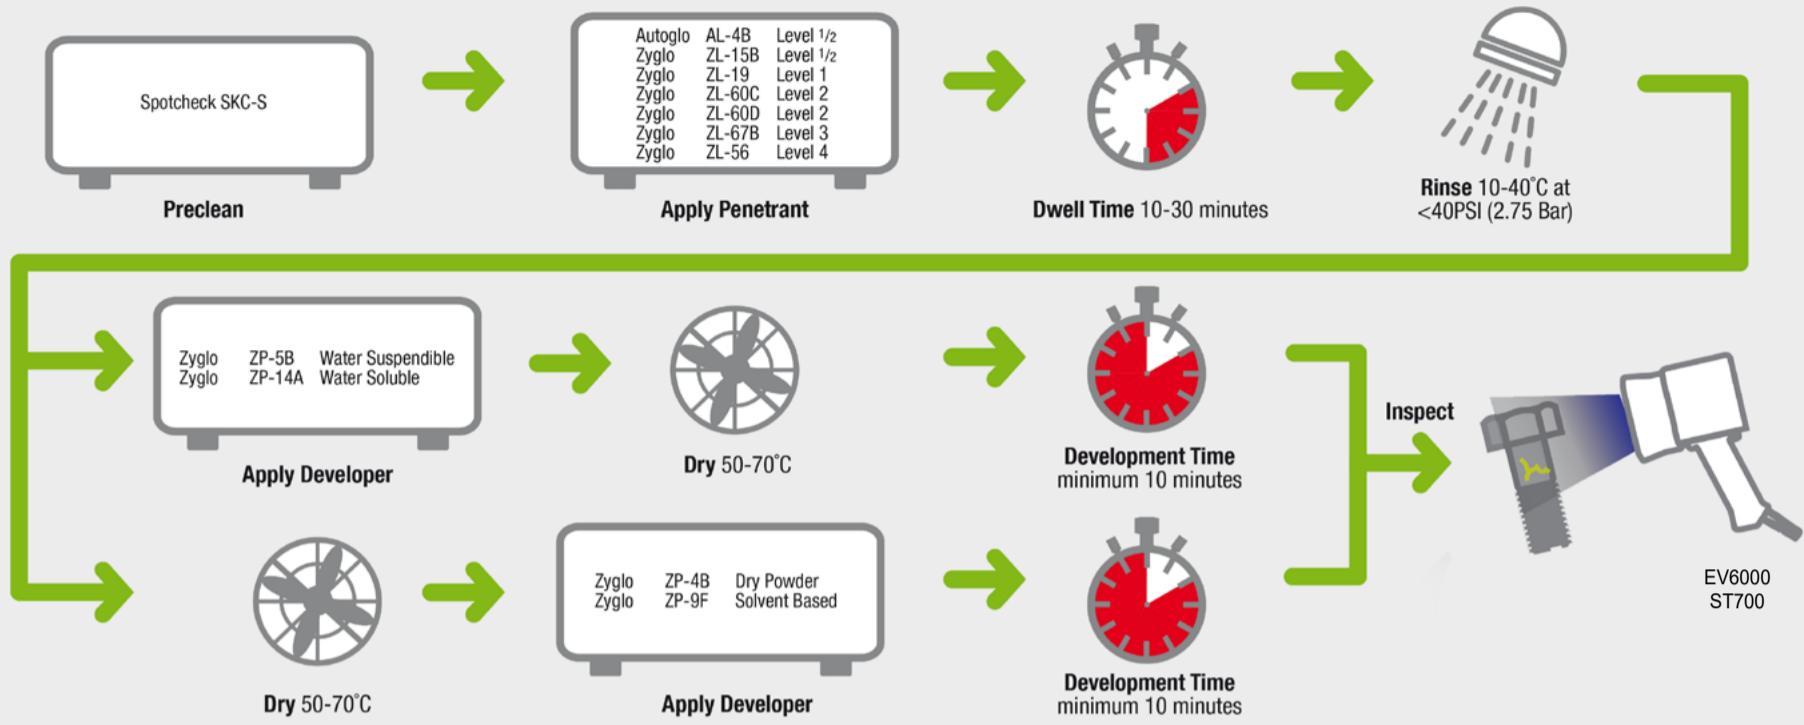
Spotcheck SKC-S

Preclean

| Autoglo | AL-4B | Level 1/2 |
|---|---|---|
| Zyglo | ZL-15B | Level 1/2 |
| Zyglo | ZL-19 | Level 1 |
| Zyglo | ZL-60C | Level 2 |
| Zyglo | ZL-60D | Level 2 |
| Zyglo | ZL-67B | Level 3 |
| Zyglo | ZL-56 | Level 4 |

Apply Penetrant

Dwell Time 10-30 minutes

Rinse 10-40°C at <40PSI (2.75 Bar)

| Zyglo | ZP-5B | Water Suspendible |
|---|---|---|
| Zyglo | ZP-14A | Water Soluble |

Apply Developer

Dry 50-70°C

Development Time minimum 10 minutes

Inspect

Dry 50-70°C

| Zyglo | ZP-4B | Dry Powder |
|---|---|---|
| Zyglo | ZP-9F | Solvent Based |

Apply Developer

Development Time minimum 10 minutes

EV6000
ST700